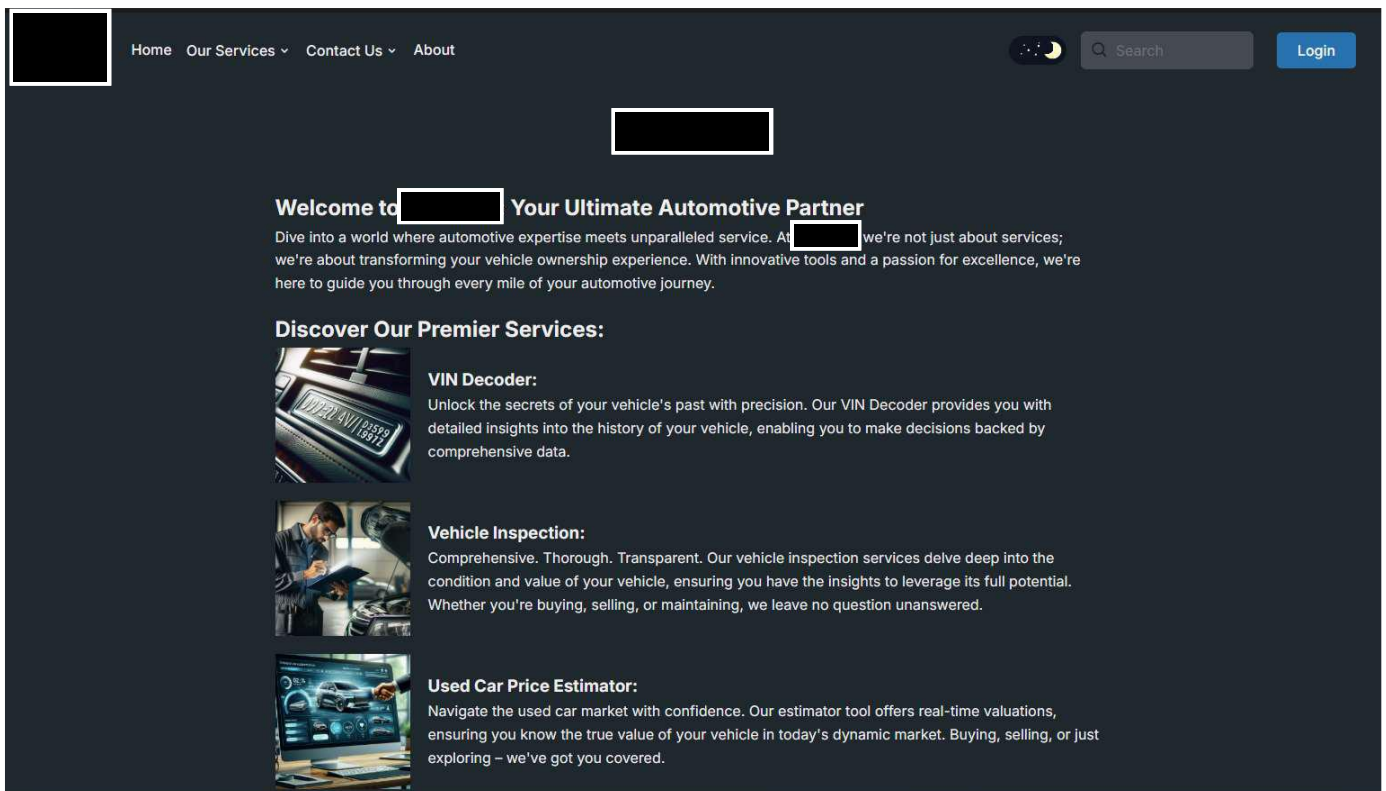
Home Our Services Contact Us About

Search

Login

Welcome to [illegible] Your Ultimate Automotive Partner

Dive into a world where automotive expertise meets unparalleled service. At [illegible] we're not just about services; we're about transforming your vehicle ownership experience. With innovative tools and a passion for excellence, we're here to guide you through every mile of your automotive journey.

Discover Our Premier Services:

VIN Decoder:

Unlock the secrets of your vehicle's past with precision. Our VIN Decoder provides you with detailed insights into the history of your vehicle, enabling you to make decisions backed by comprehensive data.

Vehicle Inspection:

Comprehensive. Thorough. Transparent. Our vehicle inspection services delve deep into the condition and value of your vehicle, ensuring you have the insights to leverage its full potential. Whether you're buying, selling, or maintaining, we leave no question unanswered.

Used Car Price Estimator:

Navigate the used car market with confidence. Our estimator tool offers real-time valuations, ensuring you know the true value of your vehicle in today's dynamic market. Buying, selling, or just exploring – we've got you covered.